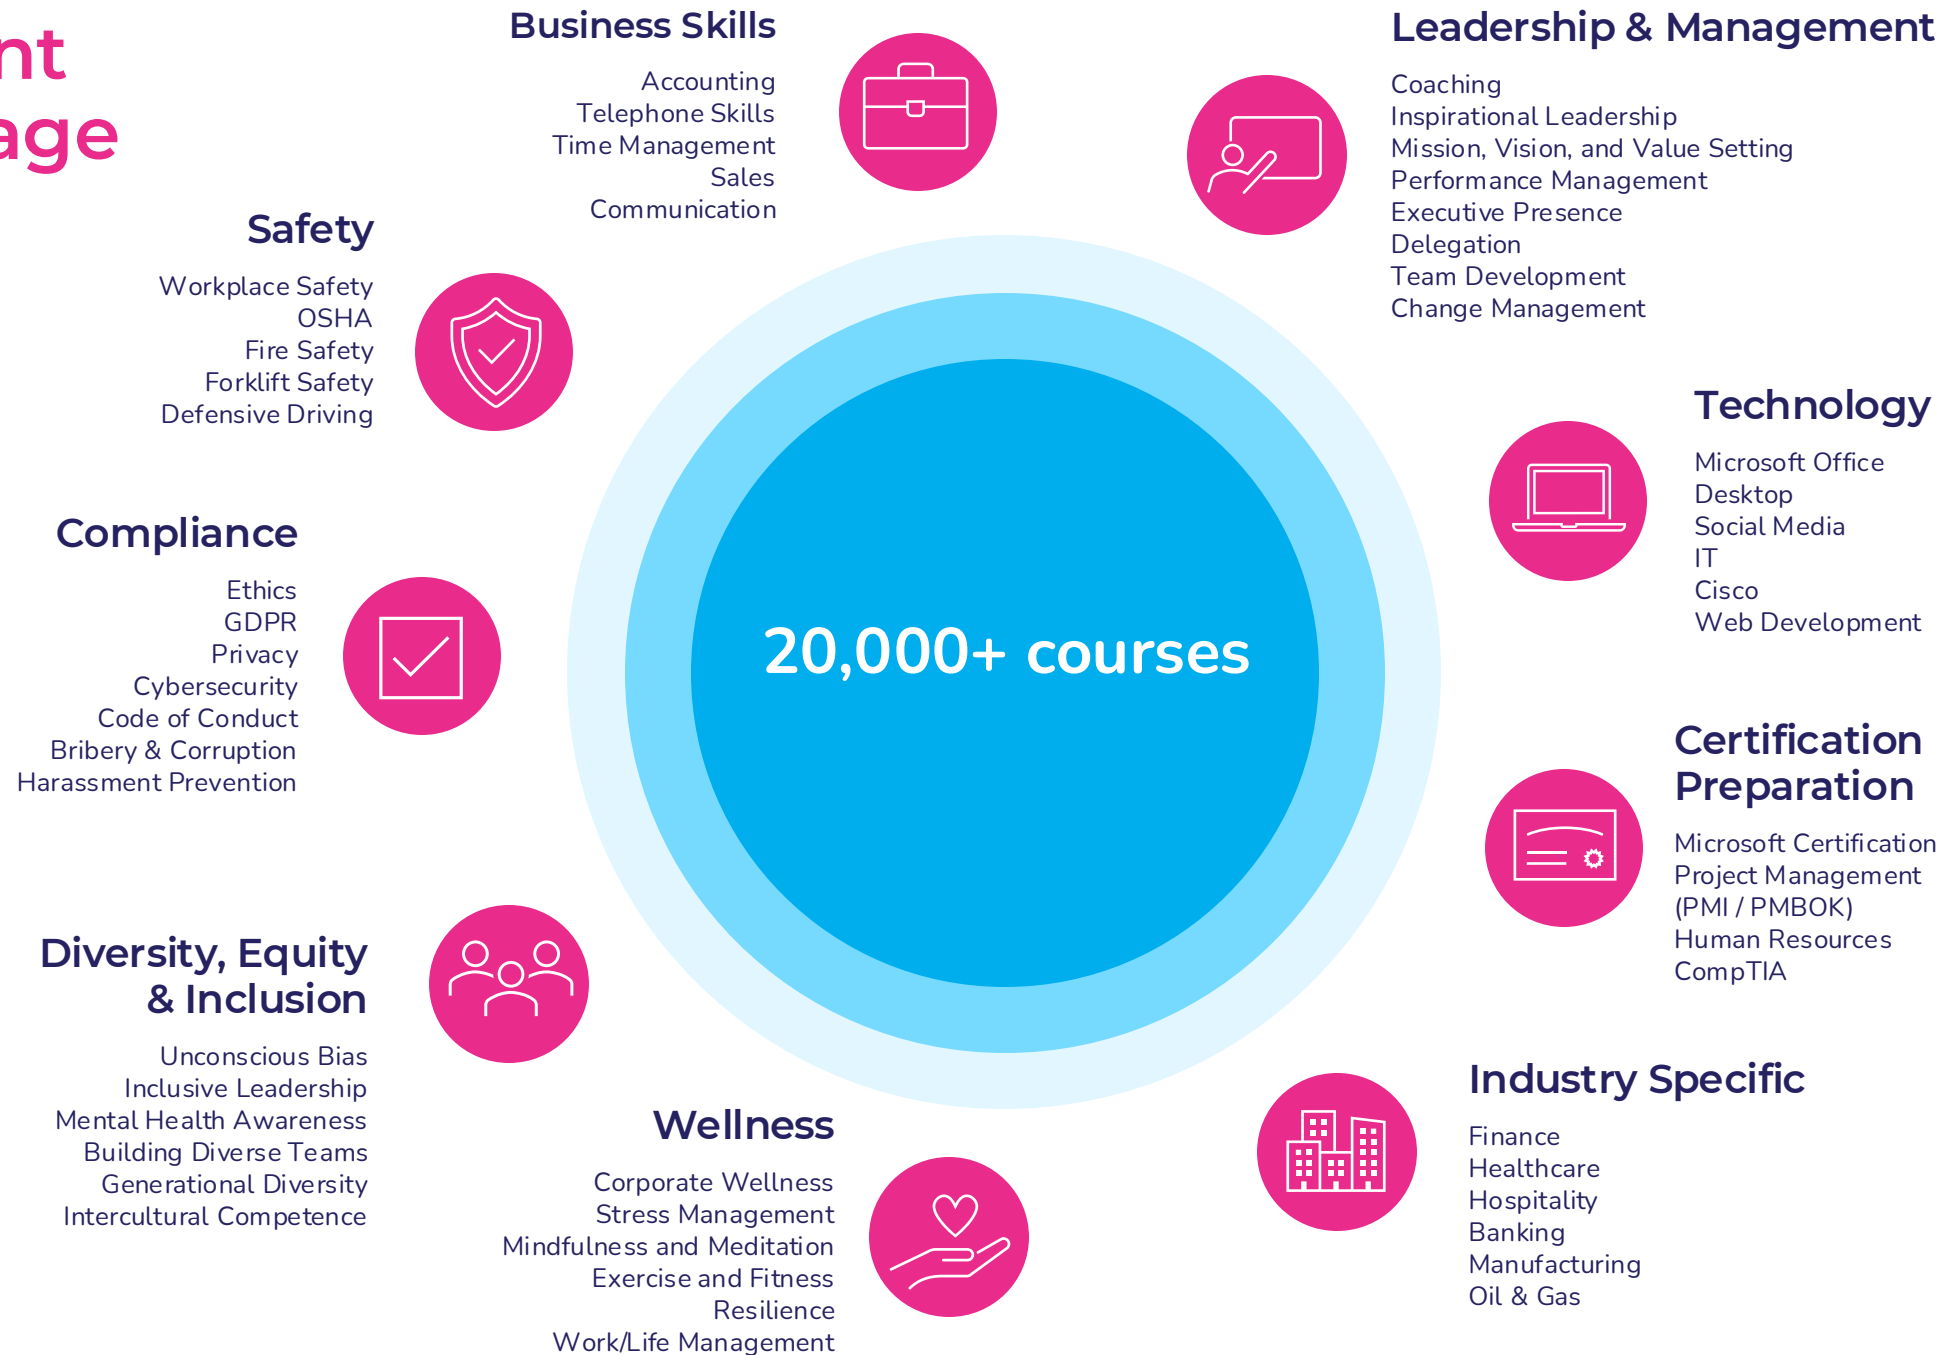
nt
age

Business Skills

Accounting
Telephone Skills
Time Management
Sales
Communication

Leadership & Management

Coaching
Inspirational Leadership
Mission, Vision, and Value Setting
Performance Management
Executive Presence
Delegation
Team Development
Change Management

Safety

Workplace Safety
OSHA
Fire Safety
Forklift Safety
Defensive Driving

Technology

Microsoft Office
Desktop
Social Media
IT
Cisco
Web Development

Compliance

Ethics
GDPR
Privacy
Cybersecurity
Code of Conduct
Bribery & Corruption
Harassment Prevention

20,000+ courses

Certification Preparation

Microsoft Certification
Project Management (PMI / PMBOK)
Human Resources
CompTIA

Diversity, Equity & Inclusion

Unconscious Bias
Inclusive Leadership
Mental Health Awareness
Building Diverse Teams
Generational Diversity
Intercultural Competence

Wellness

Corporate Wellness
Stress Management
Mindfulness and Meditation
Exercise and Fitness
Resilience
Work/Life Management

Industry Specific

Finance
Healthcare
Hospitality
Banking
Manufacturing
Oil & Gas